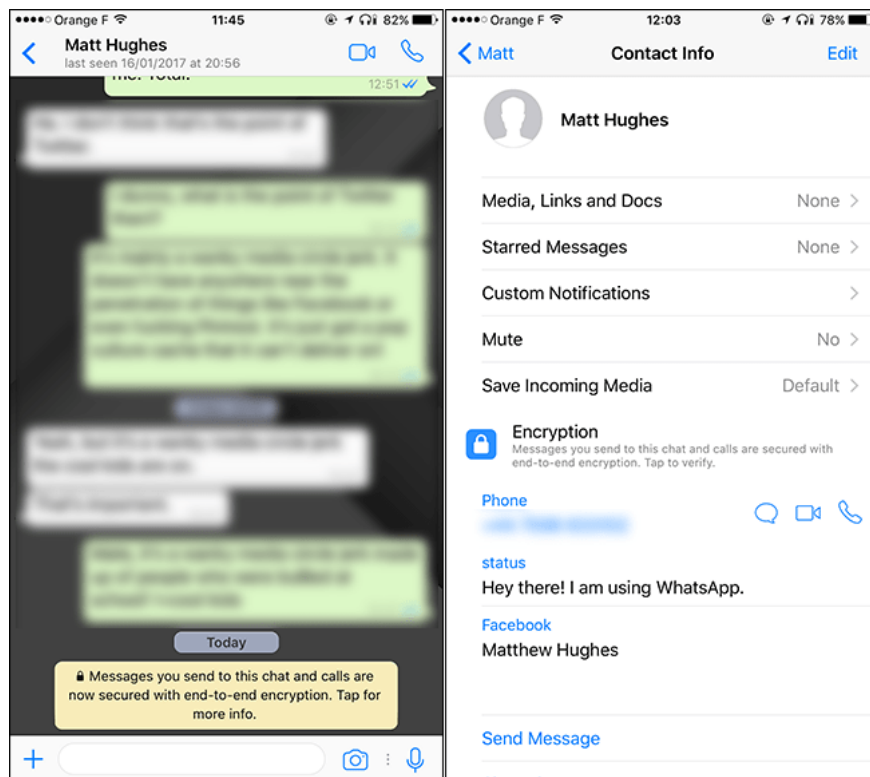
●●●●○ Orange F 11:45 82%

Matt Hughes
last seen 16/01/2017 at 20:56

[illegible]
12:51

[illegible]

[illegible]

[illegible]

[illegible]

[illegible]

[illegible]

Today

Messages you send to this chat and calls are now secured with end-to-end encryption. Tap for more info.

●●●●○ Orange F 12:03 78%

Matt
Contact Info
Edit

Matt Hughes

Media, Links and Docs None
Starred Messages None
Custom Notifications
Mute No
Save Incoming Media Default

Encryption
Messages you send to this chat and calls are secured with end-to-end encryption. Tap to verify.

Phone
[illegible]

status
Hey there! I am using WhatsApp.

Facebook
Matthew Hughes

Send Message